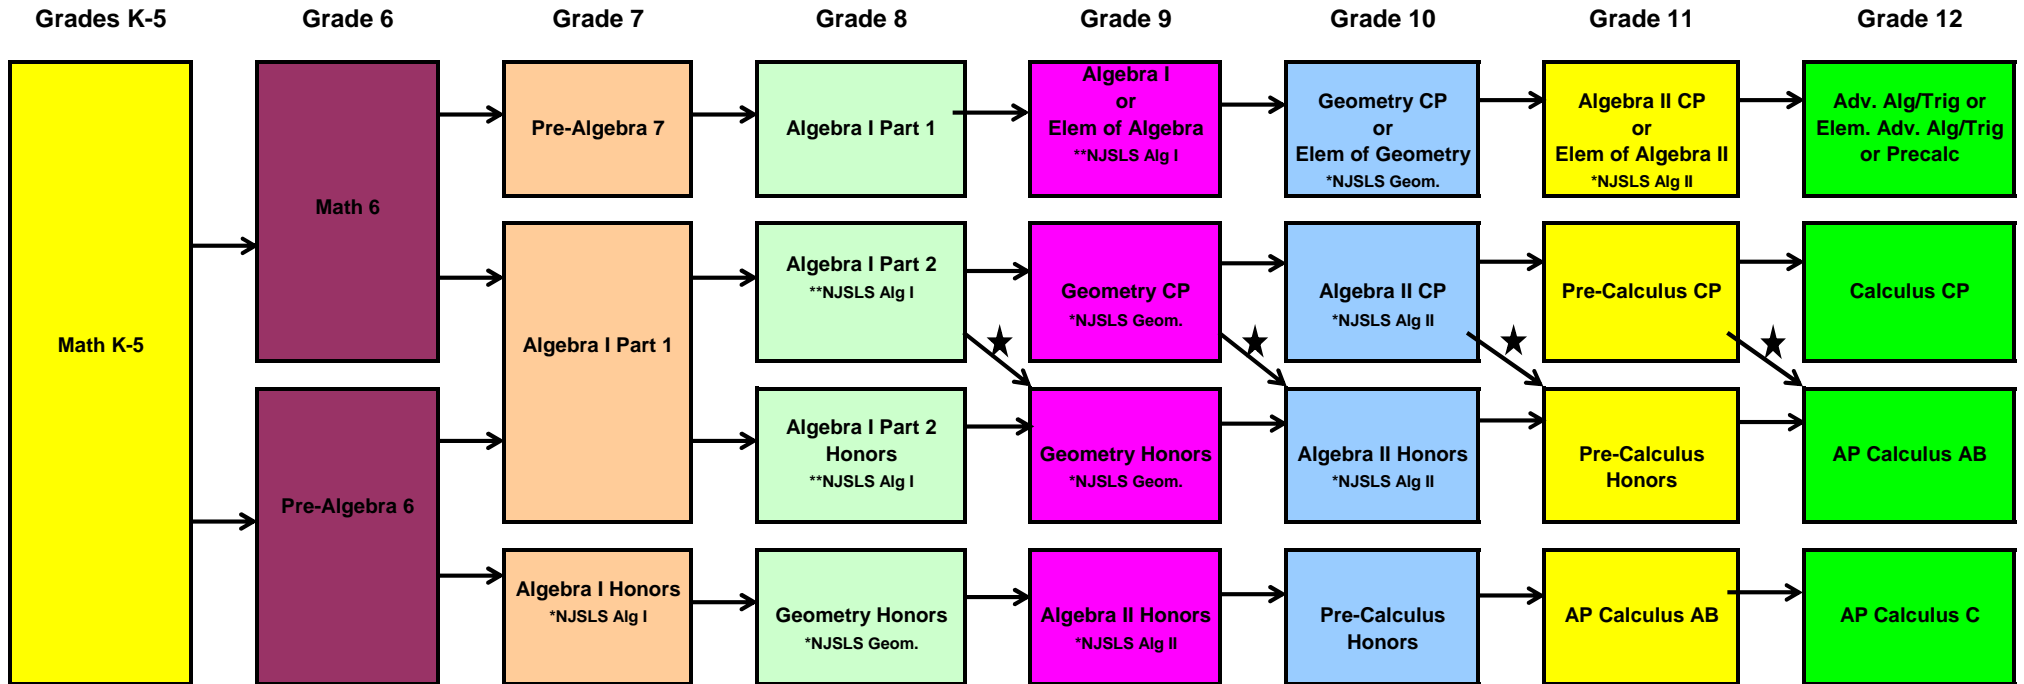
Grades K-5 | Grade 6 | Grade 7 | Grade 8 | Grade 9 | Grade 10 | Grade 11 | Grade 12

Math K-5

Math 6

Pre-Algebra 6

Pre-Algebra 7

Algebra I Part 1

Algebra I Honors
*NJSLS Alg I

Algebra I Part 1

Algebra I Part 2
**NJSLS Alg I

Algebra I Part 2 Honors
**NJSLS Alg I

Geometry Honors
*NJSLS Geom.

Algebra I or Elem of Algebra
**NJSLS Alg I

Geometry CP
*NJSLS Geom.

Geometry Honors
*NJSLS Geom.

Algebra II Honors
*NJSLS Alg II

Geometry CP or Elem of Geometry
*NJSLS Geom.

Algebra II CP
*NJSLS Alg II

Algebra II Honors
*NJSLS Alg II

Pre-Calculus Honors

Algebra II CP or Elem of Algebra II
*NJSLS Alg II

Pre-Calculus CP

Pre-Calculus Honors

AP Calculus AB

Adv. Alg/Trig or Elem. Adv. Alg/Trig or Precalc

Calculus CP

AP Calculus AB

AP Calculus C

★ ★ ★ ★